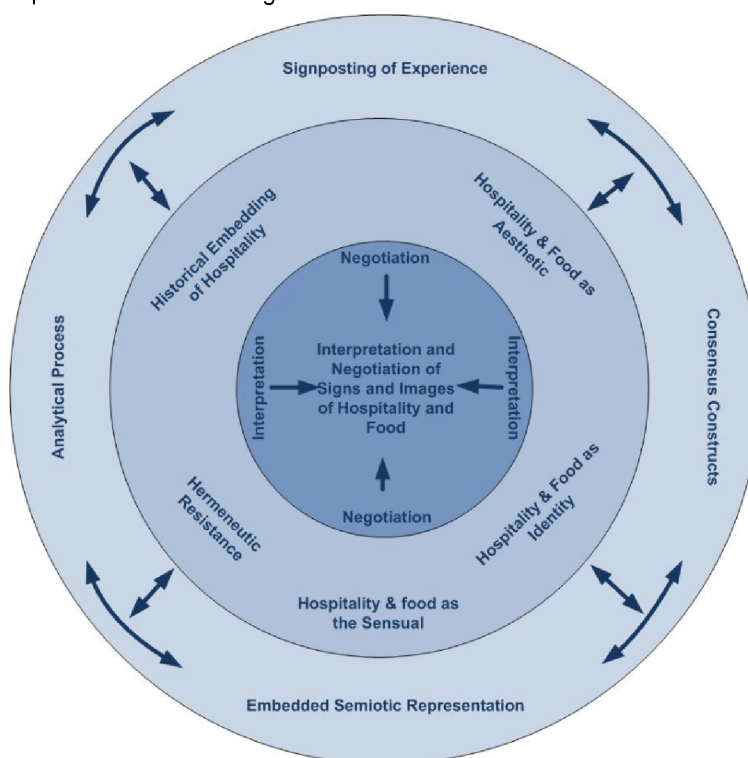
Signposting of Experience

Analytical Process

Consensus Constructs

Embedded Semiotic Representation

Historical Embedding of Hospitality

Hospitality & Food as Aesthetic

Hermeneutic Resistance

Hospitality & Food as Identity

Hospitality & food as the Sensual

Negotiation

Interpretation

Interpretation and Negotiation of Signs and Images of Hospitality and Food

Interpretation

Negotiation